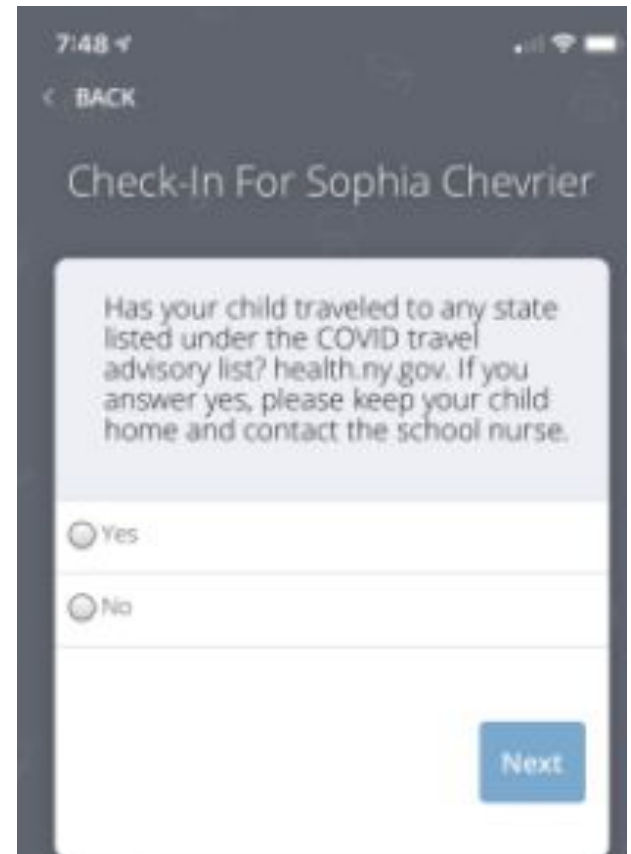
7:48

< BACK

Check-In For Sophia Chevrier

Has your child traveled to any state listed under the COVID travel advisory list? health.ny.gov. If you answer yes, please keep your child home and contact the school nurse.

Yes

No

Next